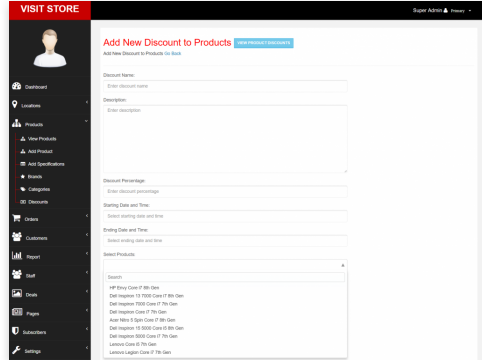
VISIT STORE

Super Admin Primary

Dashboard
Locations
Products
View Products
Add Product
Add Specifications
Brands
Categories
Discounts
Orders
Customers
Report
Staff
Deals
Pages
Subscribers
Settings

Add New Discount to Products VIEW PRODUCT DISCOUNTS
Add New Discount to Products Go Back

Discount Name:
Enter discount name

Description:
Enter description

Discount Percentage:
Enter discount percentage

Starting Date and Time:
Select starting date and time

Ending Date and Time:
Select ending date and time

Select Products:

Search
HP Envy Core i7 8th Gen
Dell Inspiron 13 7000 Core i7 8th Gen
Dell Inspiron 7000 Core i7 7th Gen
Dell Inspiron Core i7 7th Gen
Acer Nitro 5 Spin Core i7 8th Gen
Dell Inspiron 15 5000 Core i5 8th Gen
Dell Inspiron 5000 Core i7 7th Gen
Lenovo Core i5 7th Gen
Lenovo Legion Core i7 7th Gen